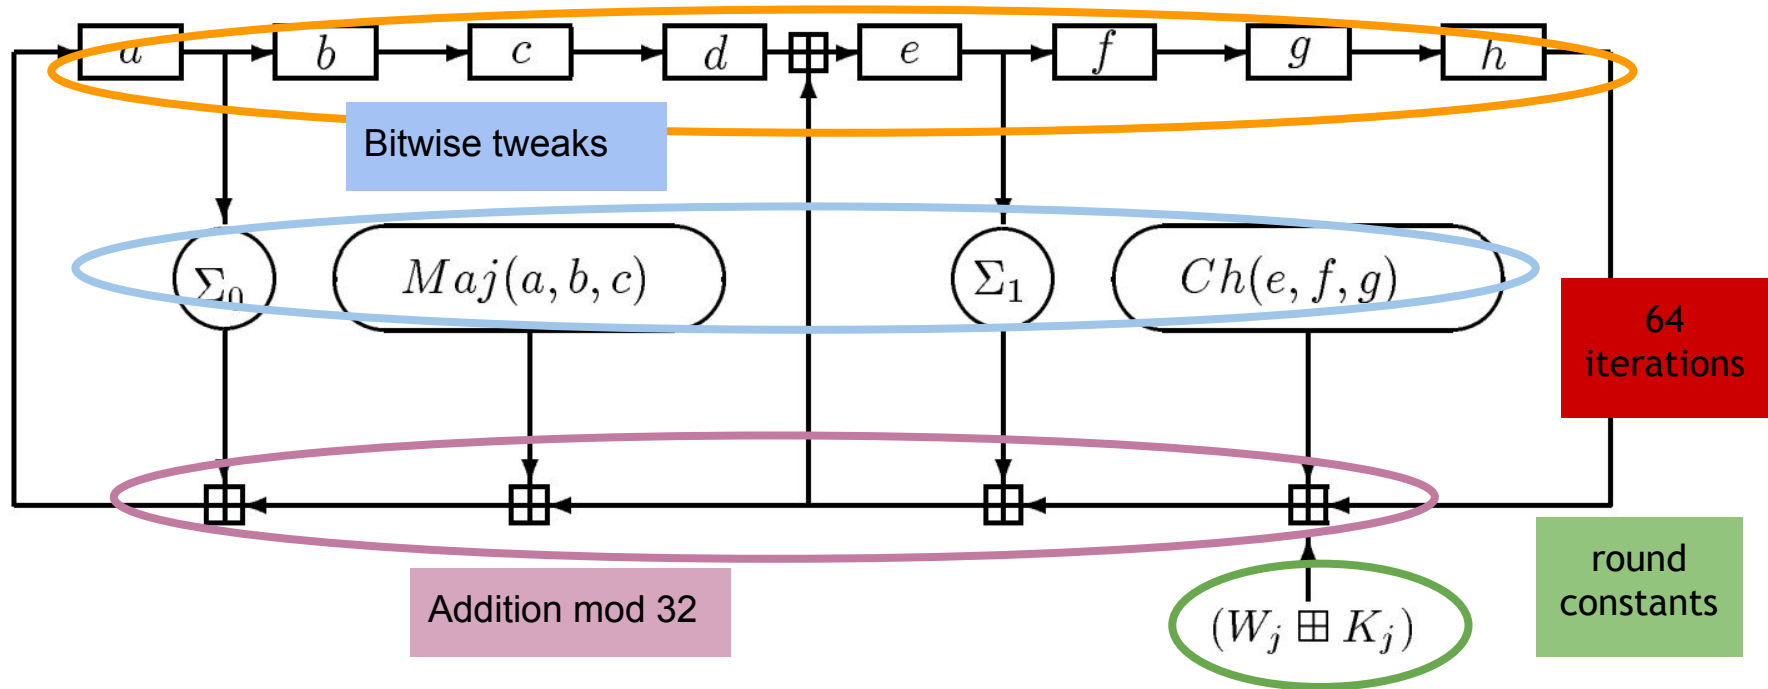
$a$ $b$ $c$ $d$ $\boxplus$ $e$ $f$ $g$ $h$

Bitwise tweaks

$\Sigma_0$ $Maj(a, b, c)$ $\Sigma_1$ $Ch(e, f, g)$

64 iterations

$\boxplus$ $\boxplus$ $\boxplus$ $\boxplus$

round constants

Addition mod 32

$(W_j \boxplus K_j)$